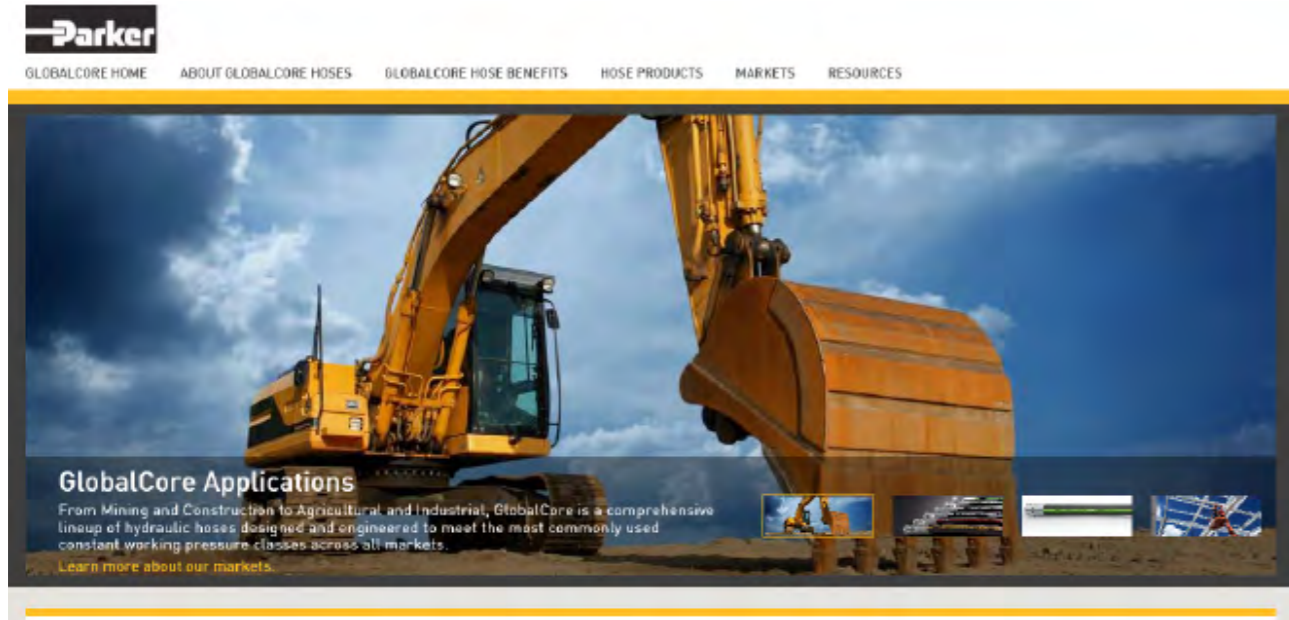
Parker

GLOBALCORE HOME ABOUT GLOBALCORE HOSES GLOBALCORE HOSE BENEFITS HOSE PRODUCTS MARKETS RESOURCES

GlobalCore Applications

From Mining and Construction to Agricultural and Industrial, GlobalCore is a comprehensive lineup of hydraulic hoses designed and engineered to meet the most commonly used constant working pressure classes across all markets.

Learn more about our markets.